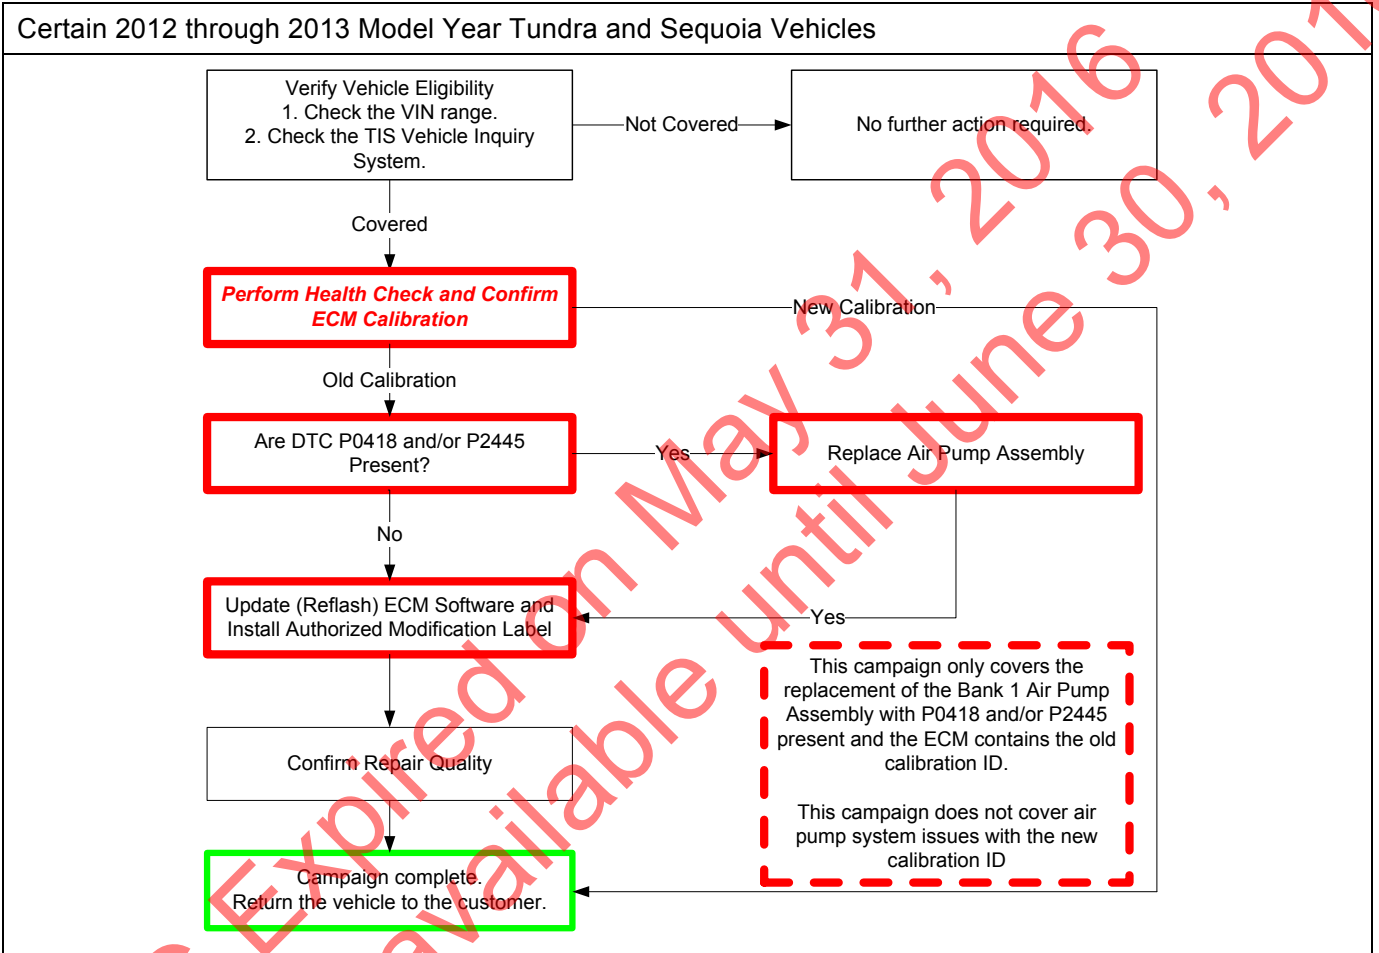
Certain 2012 through 2013 Model Year Tundra and Sequoia Vehicles

Verify Vehicle Eligibility
1. Check the VIN range.
2. Check the TIS Vehicle Inquiry System.

Not Covered

No further action required.

Covered

Perform Health Check and Confirm ECM Calibration

New Calibration

Old Calibration

Are DTC P0418 and/or P2445 Present?

Yes

Replace Air Pump Assembly

No

Update (Reflash) ECM Software and Install Authorized Modification Label

Yes

This campaign only covers the replacement of the Bank 1 Air Pump Assembly with P0418 and/or P2445 present and the ECM contains the old calibration ID.

This campaign does not cover air pump system issues with the new calibration ID

Confirm Repair Quality

Campaign complete.
Return the vehicle to the customer.

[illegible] Expired on May 31, 2016

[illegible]vailable until June 30, 201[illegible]